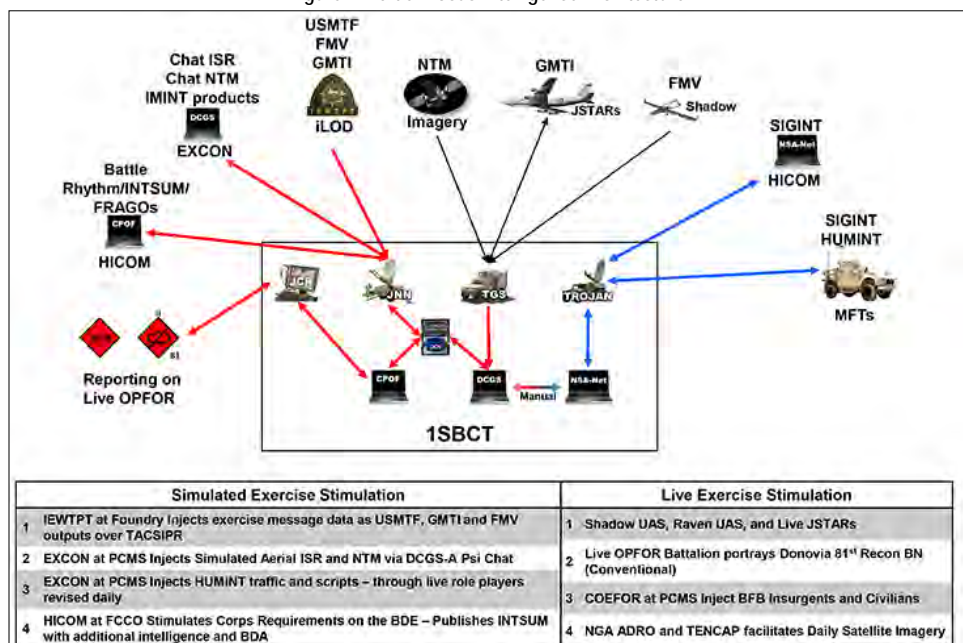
Chat ISR
Chat NTM
IMINT products

DCGS
EXCON

USMTF
FMV
GMTI

iLOD

NTM
Imagery

GMTI
JSTARs

FMV
Shadow

SIGINT
NSA-Net
HICOM

Battle Rhythm/INTSUM/ FRAGOs

CPOF
HICOM

SIGINT
HUMINT

MFTs

JCR
JNN
TGS
TROJAN

CPOF
DCGS
Manual
NSA-Net

Reporting on Live OPFOR

81

1SBCT

| | Simulated Exercise Stimulation | | Live Exercise Stimulation |
|---|---|---|---|
| 1 | IEWTPT at Foundry Injects exercise message data as USMTF, GMTI and FMV outputs over TACSIPR | 1 | Shadow UAS, Raven UAS, and Live JSTARs |
| 2 | EXCON at PCMS Injects Simulated Aerial ISR and NTM via DCGS-A Psi Chat | 2 | Live OPFOR Battalion portrays Donovia 81$^{st}$ Recon BN (Conventional) |
| 3 | EXCON at PCMS Injects HUMINT traffic and scripts – through live role players revised daily | 3 | COEFOR at PCMS Inject BFB Insurgents and Civilians |
| 4 | HICOM at FCCO Stimulates Corps Requirements on the BDE – Publishes INTSUM with additional intelligence and BDA | 4 | NGA ADRO and TENCAP facilitates Daily Satellite Imagery |